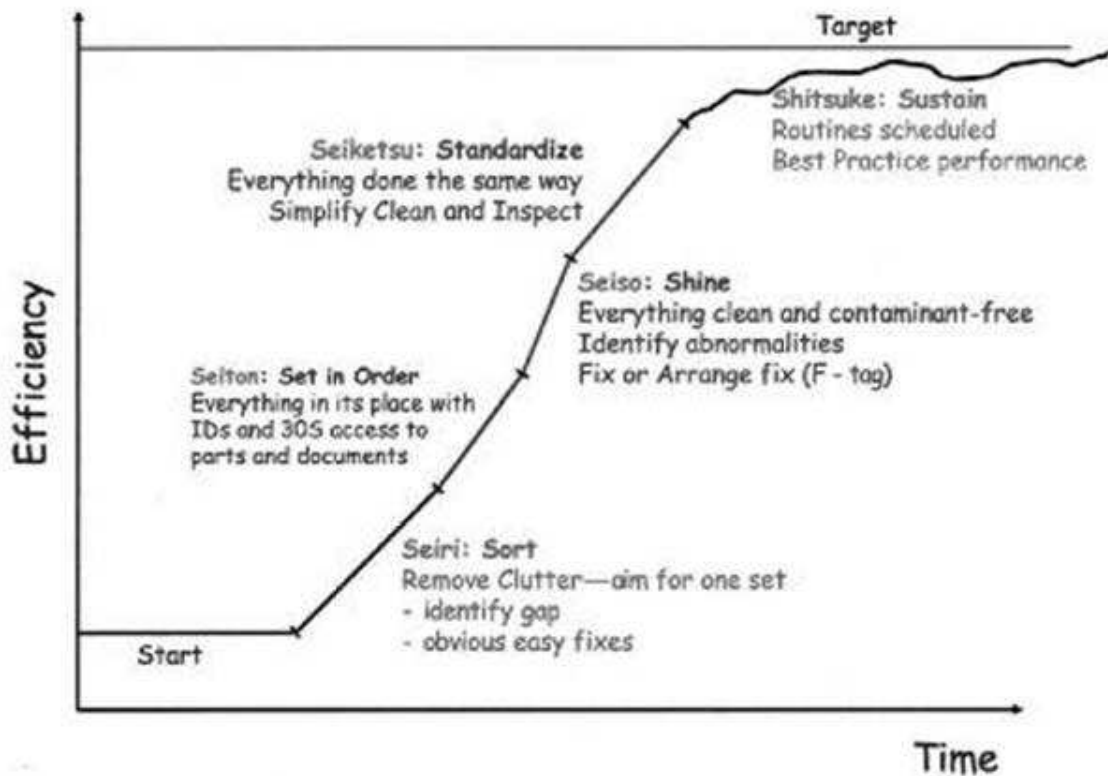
Target

Shitsuke: Sustain
Routines scheduled
Best Practice performance

Seiketsu: Standardize
Everything done the same way
Simplify Clean and Inspect

Seiso: Shine
Everything clean and contaminant-free
Identify abnormalities
Fix or Arrange fix (F - tag)

Efficiency

Selton: Set in Order
Everything in its place with IDs and 30S access to parts and documents

Seiri: Sort
Remove Clutter—aim for one set
- identify gap
- obvious easy fixes

Start

Time